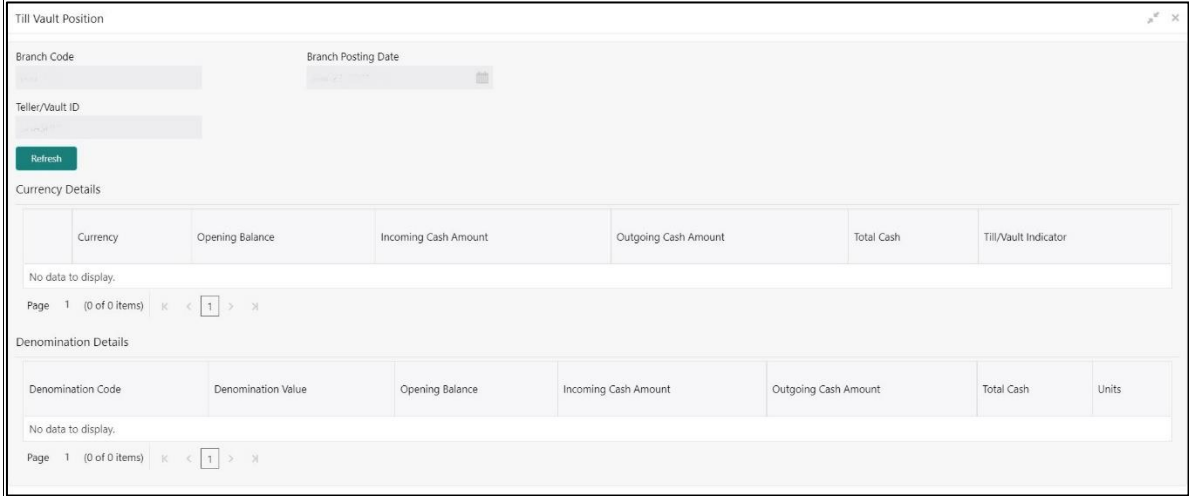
Till Vault Position

Branch Code

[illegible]

Branch Posting Date

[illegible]

Teller/Vault ID

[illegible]

Refresh

Currency Details

| | Currency | Opening Balance | Incoming Cash Amount | Outgoing Cash Amount | Total Cash | Till/Vault Indicator |
|---|---|---|---|---|---|---|
| No data to display. | | | | | | |

Page 1 (0 of 0 items) K < 1 > X

Denomination Details

| Denomination Code | Denomination Value | Opening Balance | Incoming Cash Amount | Outgoing Cash Amount | Total Cash | Units |
|---|---|---|---|---|---|---|
| No data to display. | | | | | | |

Page 1 (0 of 0 items) K < 1 > X